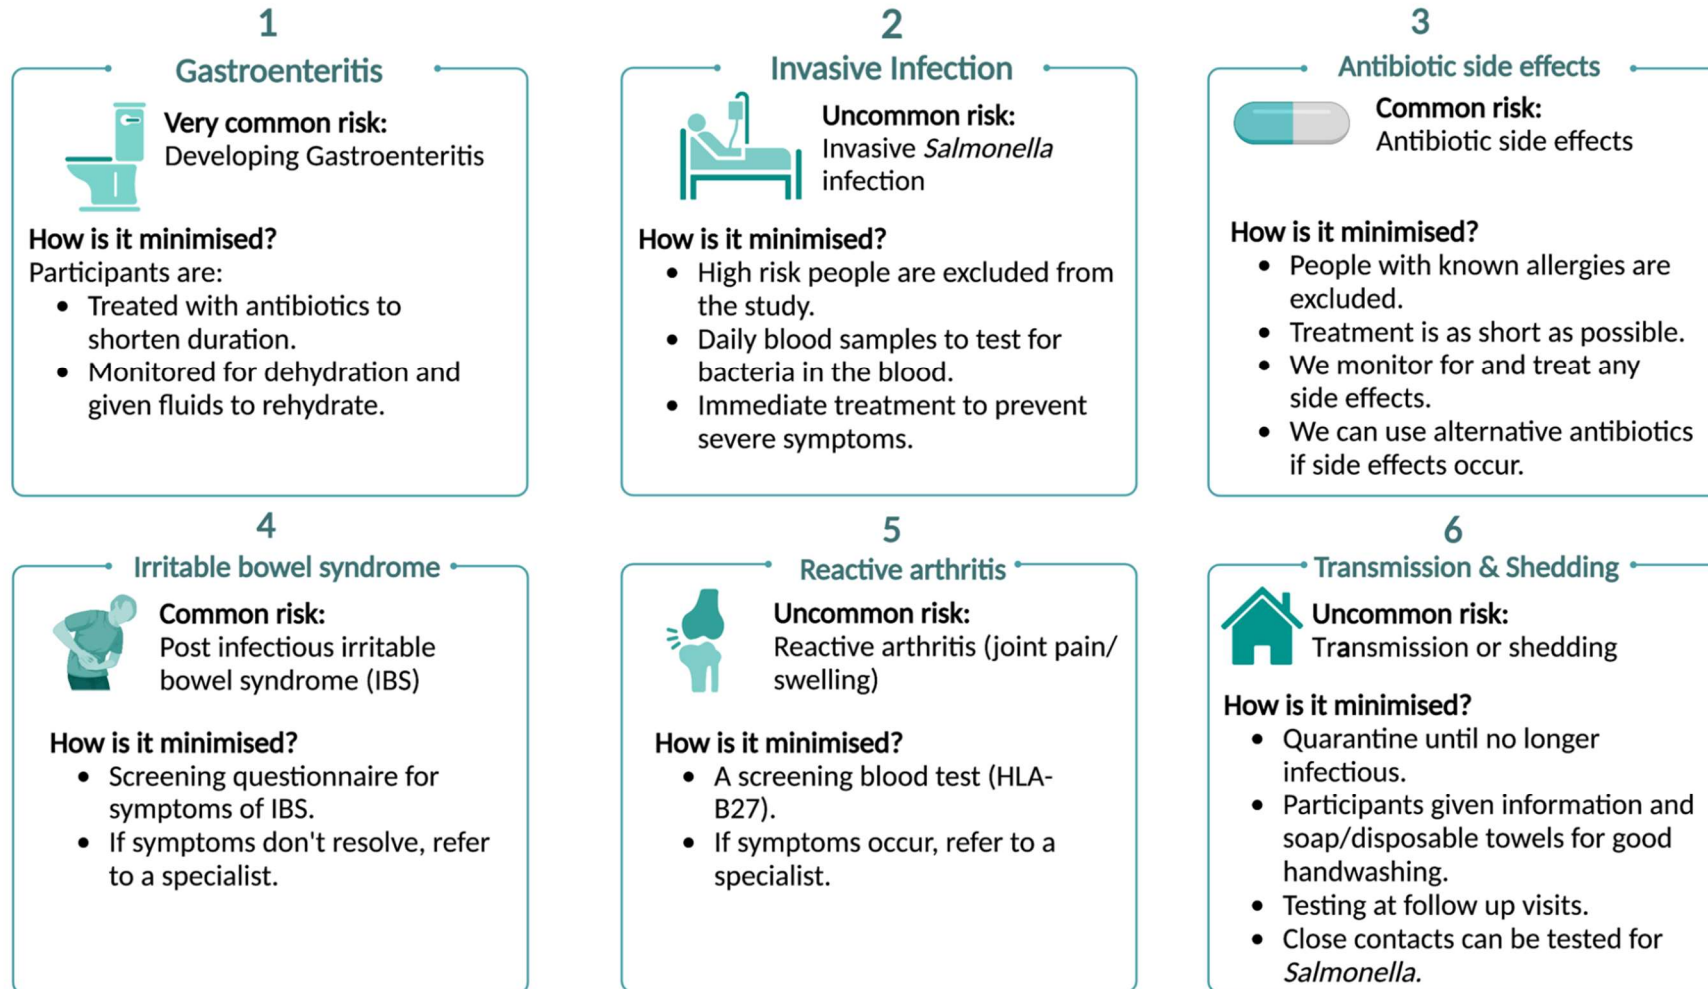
1

Gastroenteritis

**Very common risk:**
Developing Gastroenteritis

**How is it minimised?**
Participants are:
- Treated with antibiotics to shorten duration.
- Monitored for dehydration and given fluids to rehydrate.

2

Invasive Infection

**Uncommon risk:**
Invasive *Salmonella* infection

**How is it minimised?**
- High risk people are excluded from the study.
- Daily blood samples to test for bacteria in the blood.
- Immediate treatment to prevent severe symptoms.

3

Antibiotic side effects

**Common risk:**
Antibiotic side effects

**How is it minimised?**
- People with known allergies are excluded.
- Treatment is as short as possible.
- We monitor for and treat any side effects.
- We can use alternative antibiotics if side effects occur.

4

Irritable bowel syndrome

**Common risk:**
Post infectious irritable bowel syndrome (IBS)

**How is it minimised?**
- Screening questionnaire for symptoms of IBS.
- If symptoms don't resolve, refer to a specialist.

5

Reactive arthritis

**Uncommon risk:**
Reactive arthritis (joint pain/ swelling)

**How is it minimised?**
- A screening blood test (HLA-B27).
- If symptoms occur, refer to a specialist.

6

Transmission & Shedding

**Uncommon risk:**
Transmission or shedding

**How is it minimised?**
- Quarantine until no longer infectious.
- Participants given information and soap/disposable towels for good handwashing.
- Testing at follow up visits.
- Close contacts can be tested for *Salmonella.*